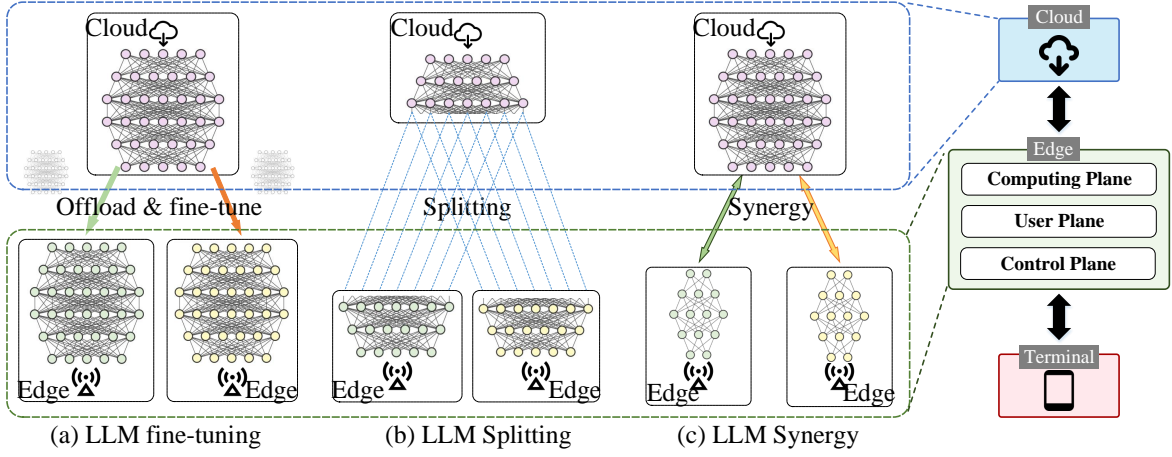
Cloud

Cloud

Cloud

Cloud

Offload & fine-tune

Splitting

Synergy

Edge

Computing Plane

User Plane

Control Plane

Edge

Edge

Edge

Edge

Edge

Edge

Terminal

(a) LLM fine-tuning

(b) LLM Splitting

(c) LLM Synergy